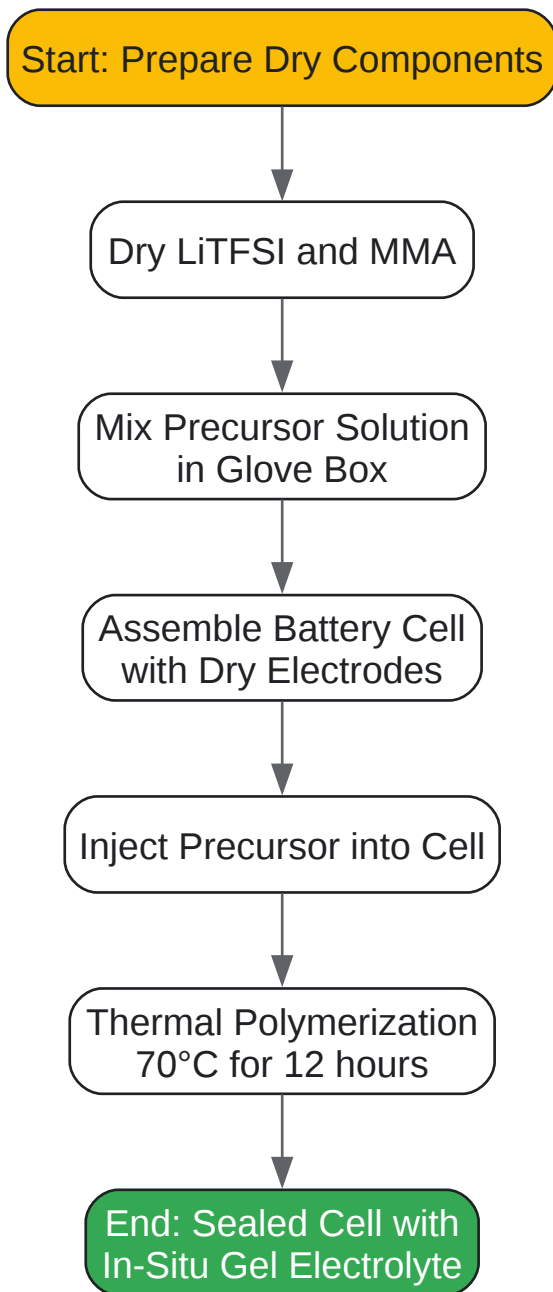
Start: Prepare Dry Components

Dry LiTFSI and MMA

Mix Precursor Solution in Glove Box

Assemble Battery Cell with Dry Electrodes

Inject Precursor into Cell

Thermal Polymerization 70°C for 12 hours

End: Sealed Cell with In-Situ Gel Electrolyte